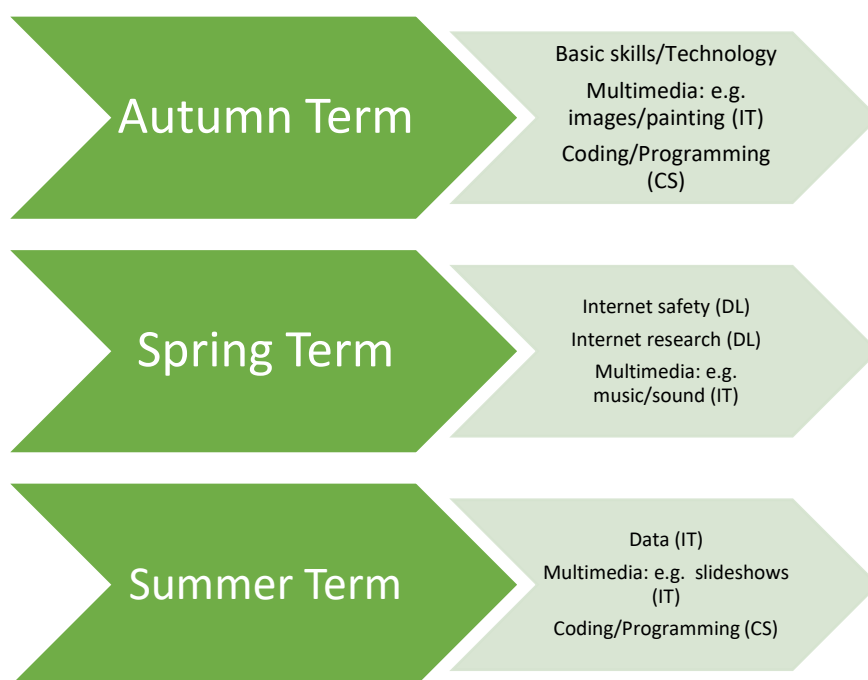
Autumn Term

Basic skills/Technology

Multimedia: e.g. images/painting (IT)

Coding/Programming (CS)

Spring Term

Internet safety (DL)

Internet research (DL)

Multimedia: e.g. music/sound (IT)

Summer Term

Data (IT)

Multimedia: e.g. slideshows (IT)

Coding/Programming (CS)